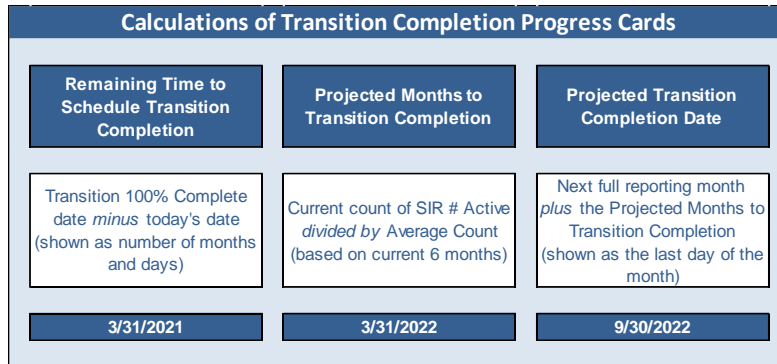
Calculations of Transition Completion Progress Cards

Remaining Time to Schedule Transition Completion

Transition 100% Complete date *minus* today's date (shown as number of months and days)

3/31/2021

Projected Months to Transition Completion

Current count of SIR # Active *divided by* Average Count (based on current 6 months)

3/31/2022

Projected Transition Completion Date

Next full reporting month *plus* the Projected Months to Transition Completion (shown as the last day of the month)

9/30/2022